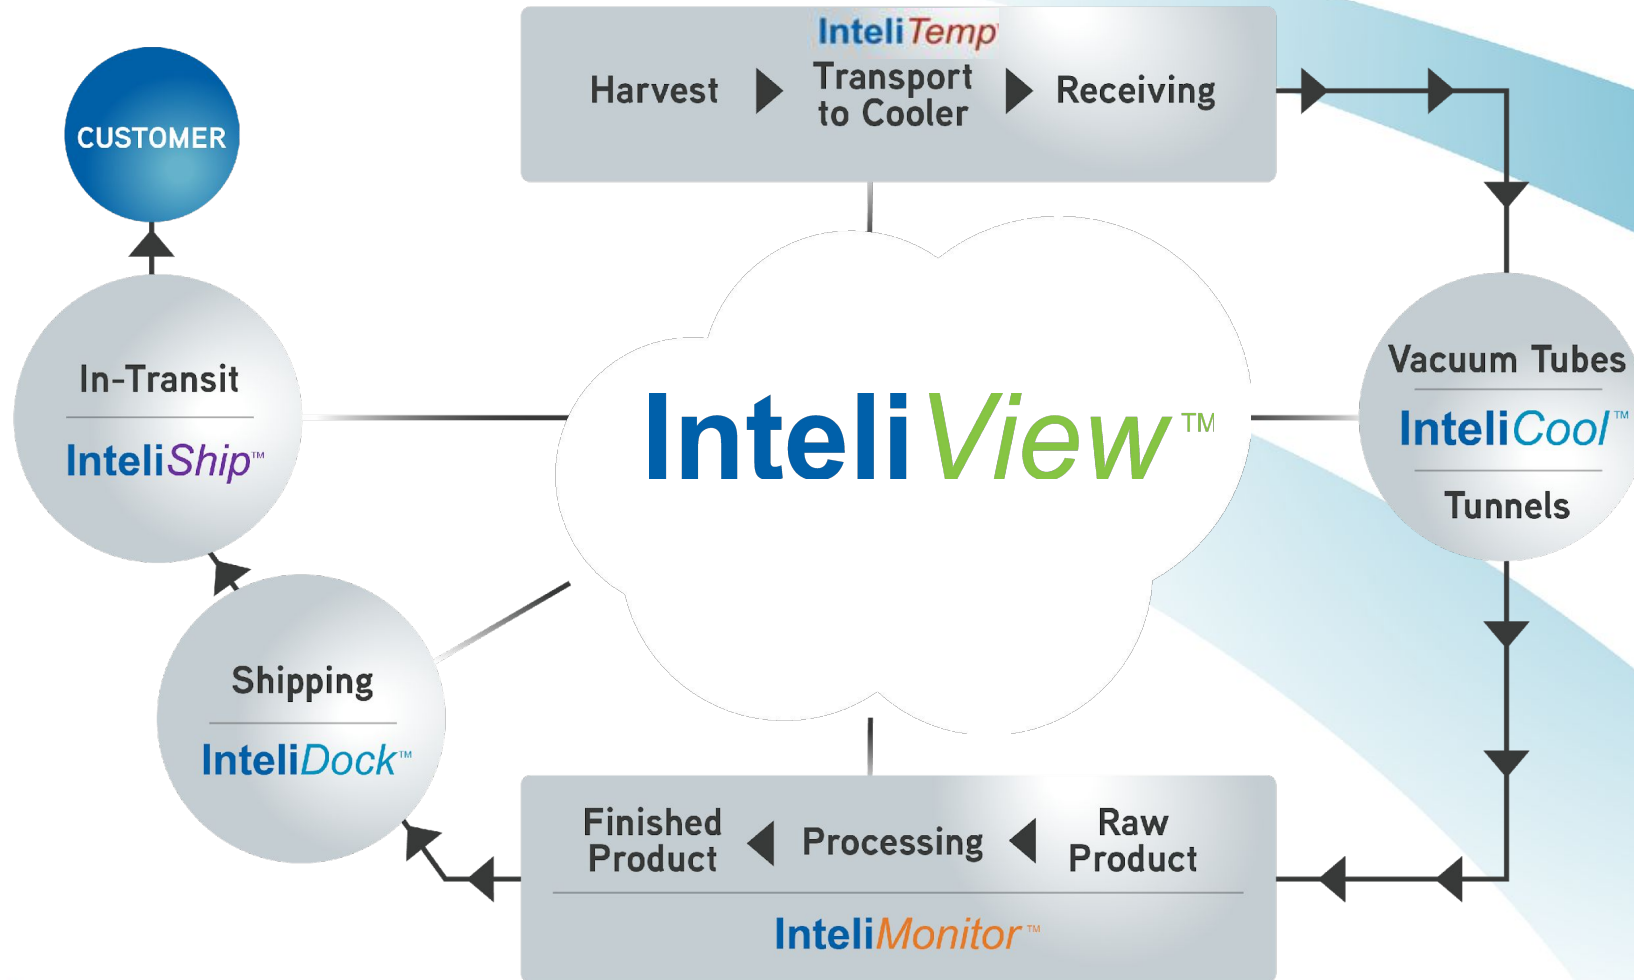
InteliTemp

Harvest

Transport to Cooler

Receiving

CUSTOMER

In-Transit

InteliShip™

InteliView™

Vacuum Tubes

InteliCool™

Tunnels

Shipping

InteliDock™

Finished Product

Processing

Raw Product

InteliMonitor™